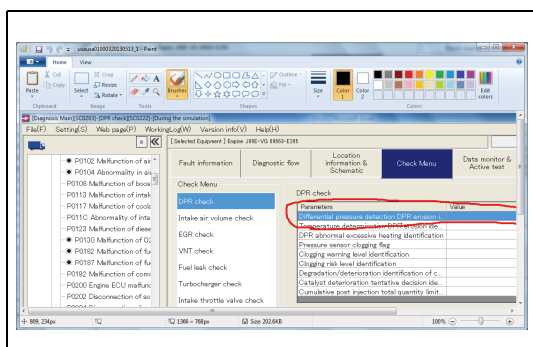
unusual0100320130513_3 - Paint

Home View

Paste Cut Copy Clipboard Select Crop Resize Rotate Image Pencil Fill Text Eraser Color picker Magnifier Tools Brushes Shapes Outline Fill Size Color 1 Color 2 Colors Edit colors

[Diagnosis Main[ISC0203]-[DPR check][SC0222]-[During the simulation]

File(F) Setting(S) Web page(P) WorkingLog(W) Version info(V) Help(H)

[ Selected Equipment ] Engine J08E-VG 89663-E285

P0102 Malfunction of air
P0104 Abnormality in air
P0108 Malfunction of boos
P0113 Malfunction of intak
P0117 Malfunction of coolz
P011C Abnormality of intal
P0123 Malfunction of diese
P0130 Malfunction of O2
P0182 Malfunction of fue
P0187 Malfunction of fue
P0192 Malfunction of comr
P0200 Engine ECU malfunc
P0202 Disconnection of so

Fault information | Diagnostic flow | Location information & Schematic | Check Menu | Data monitor & Active test

Check Menu
DPR check
Intake air volume check
EGR check
VNT check
Fuel leak check
Turbocharger check
Intake throttle valve check

DPR check

| Parameters | Value |
|---|---|
| Differential pressure detection DPR erosion i... | |
| Temperature determination DPR erosion ide... | |
| DPR abnormal excessive heating identification | |
| Pressure sensor clogging flag | |
| Clogging warning level identification | |
| Clogging risk level identification | |
| Degradation/deterioration identification of c... | |
| Catalyst deterioration tentative decision ide... | |
| Cumulative post injection total quantity limit... | |

899, 234px 1366 × 768px Size: 202.6KB 100%